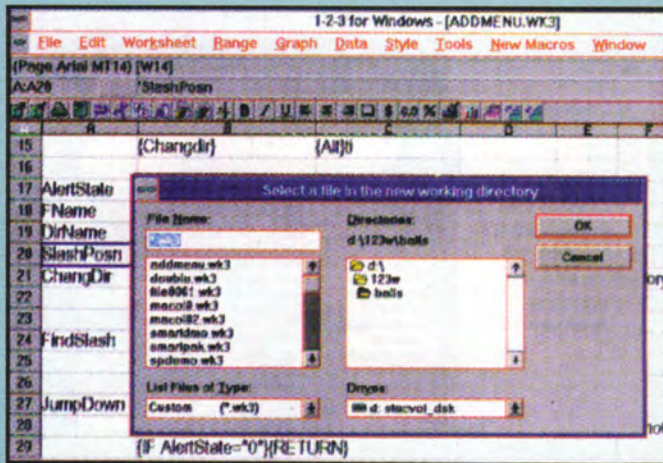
1-2-3 for Windows - [ADDMENU.WK3]

File Edit Worksheet Range Graph Data Style Tools New Macros Window

(Page Arial MT14) [W14]

A:A20 'SlashPosn

A B C D E F

15 {Changdir} {Alt}ti

16

17 AlertState

18 FName

19 DirName

20 SlashPosn

21 ChangDir

22

23

24 FindSlash

25

26

27 JumpDown

28

29 {IF AlertState="0"}{RETURN}

Select a file in the new working directory

File Name:

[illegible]

addmenu.wk3
doublu.wk3
file0061.wk3
macol8.wk3
macol82.wk3
smartdmo.wk3
smartpak.wk3
spdemo.wk3

List Files of Type:

Custom (*.wk3)

Directories:

d:\123w\balls

d:\
123w
balls

Drives:

d: stacvol_dsk

OK

Cancel